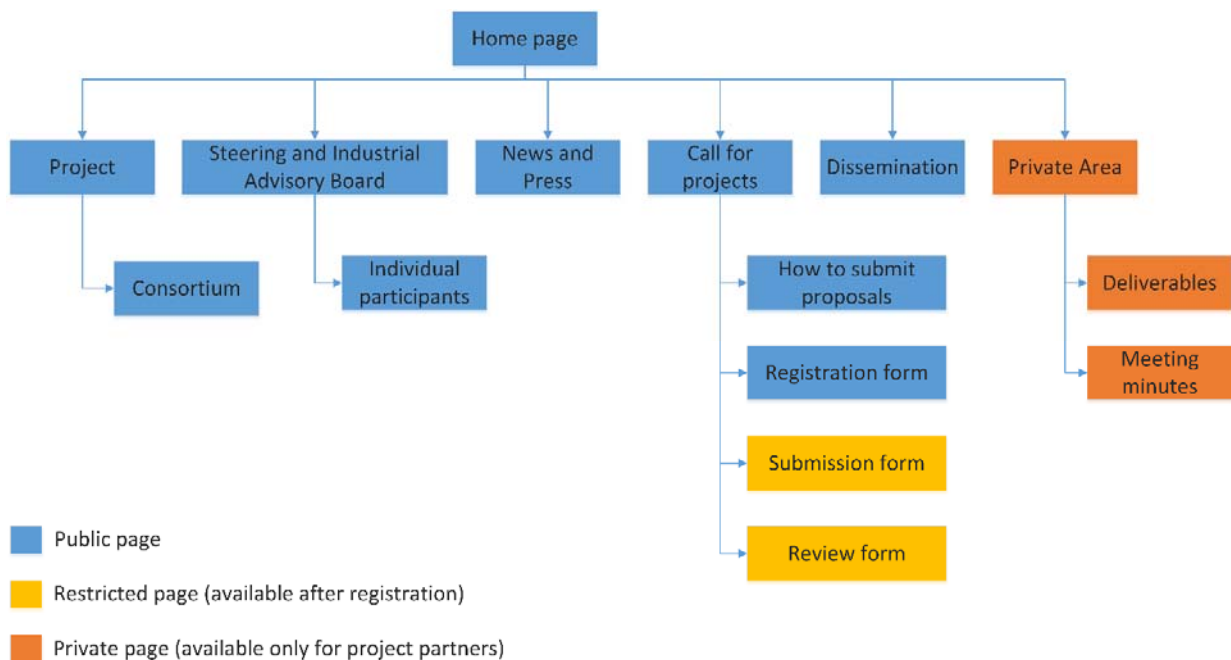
Home page

Project

Steering and Industrial Advisory Board

News and Press

Call for projects

Dissemination

Private Area

Consortium

Individual participants

How to submit proposals

Registration form

Submission form

Review form

Deliverables

Meeting minutes

Public page

Restricted page (available after registration)

Private page (available only for project partners)